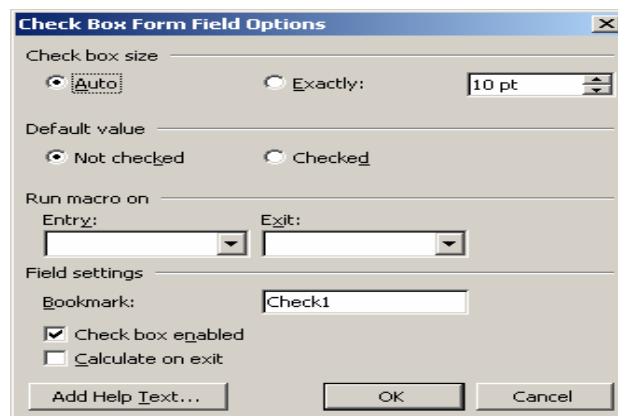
Check Box Form Field Options

Check box size

Auto

Exactly:

10 pt

Default value

Not checked

Checked

Run macro on

Entry:

Exit:

Field settings

Bookmark:

Check1

Check box enabled

Calculate on exit

Add Help Text...

OK

Cancel